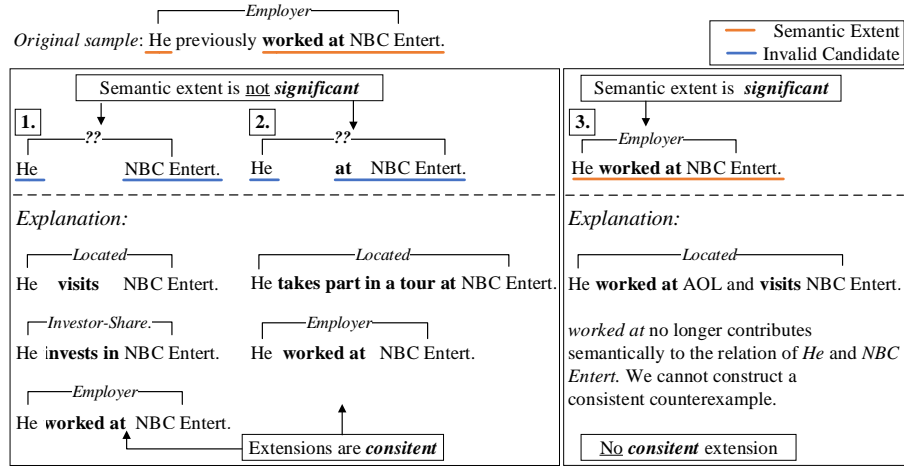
Employer

*Original sample*: He previously **worked at** NBC Entert.

Semantic Extent
Invalid Candidate

Semantic extent is not ***significant***

**1.**
??
He NBC Entert.

**2.**
??
He **at** NBC Entert.

Semantic extent is ***significant***

**3.**
Employer
He **worked at** NBC Entert.

*Explanation:*

Located
He **visits** NBC Entert.

Located
He **takes part in a tour at** NBC Entert.

Investor-Share.
He **invests in** NBC Entert.

Employer
He **worked at** NBC Entert.

Employer
He **worked at** NBC Entert.

Extensions are ***consitent***

*Explanation:*

Located
He **worked at** AOL and **visits** NBC Entert.

*worked at* no longer contributes semantically to the relation of *He* and *NBC Entert.* We cannot construct a consistent counterexample.

No ***consitent*** extension